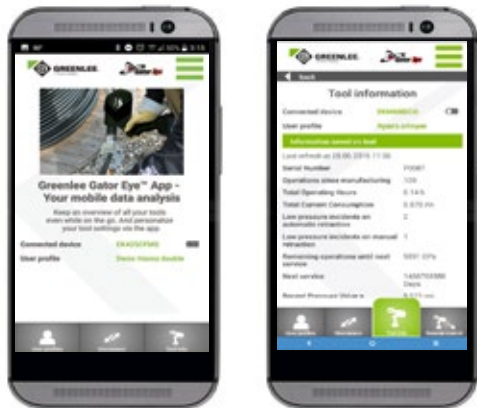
GREENLEE

Greenlee Gator Eye™ App - Your mobile data analysis

Keep an overview of all your tools even while on the go. And personalize your tool settings via the app.

Connected device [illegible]

User profile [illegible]

GREENLEE

Back

Tool information

Connected device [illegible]

User profile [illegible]

Information saved on tool

Last refresh at 28.05.2015 11:38

Serial Number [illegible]

Operations since manufacturing 109

Total Operating Hours 0.14 h

Total Current Consumption 5.070 Ah

Low pressure incidents on automatic retraction 2

Low pressure incidents on manual retraction 1

Remaining operations until next service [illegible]

Next service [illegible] Days

Recent Pressure Value a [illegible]